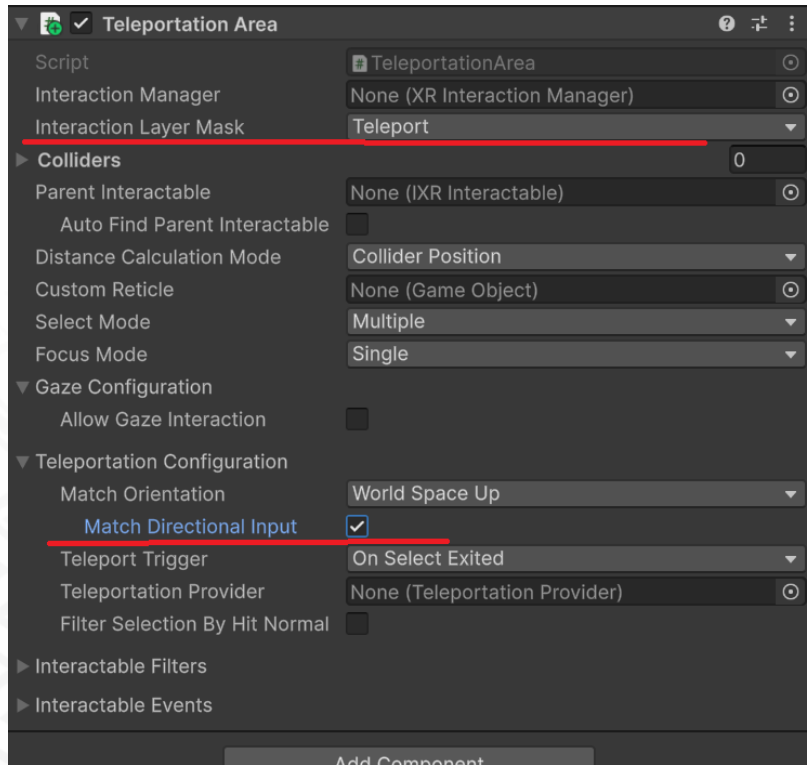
Teleportation Area

| | |
|---|---|
| Script | TeleportationArea |
| Interaction Manager | None (XR Interaction Manager) |
| Interaction Layer Mask | Teleport |
| Colliders | 0 |
| Parent Interactable | None (IXR Interactable) |
| Auto Find Parent Interactable | |
| Distance Calculation Mode | Collider Position |
| Custom Reticle | None (Game Object) |
| Select Mode | Multiple |
| Focus Mode | Single |
| Gaze Configuration | |
| Allow Gaze Interaction | |
| Teleportation Configuration | |
| Match Orientation | World Space Up |
| Match Directional Input | ✓ |
| Teleport Trigger | On Select Exited |
| Teleportation Provider | None (Teleportation Provider) |
| Filter Selection By Hit Normal | |

Interactable Filters

Interactable Events

Add Component